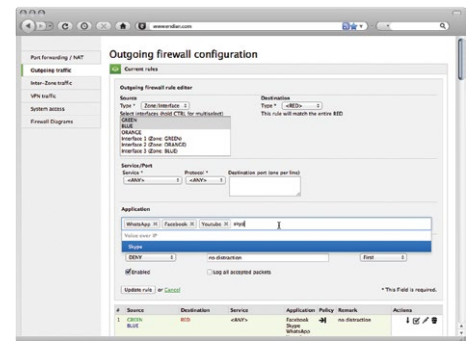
www.endian.com

Port forwarding / NAT
Outgoing traffic
Inter-Zone traffic
VPN traffic
System access
Firewall Diagrams

Outgoing firewall configuration

Current rules

Outgoing firewall rule editor

Source
Type * Zone/Interface
Select interfaces (hold CTRL for multiselect)
GREEN
BLUE
ORANGE
Interface 1 (Zone: GREEN)
Interface 2 (Zone: ORANGE)
Interface 3 (Zone: BLUE)

Destination
Type * <RED>
This rule will match the entire RED

Service/Port
Service * <ANY>
Protocol * <ANY>
Destination port (one per line)

Application
WhatsApp × Facebook × Youtube × skyp
Voice over IP
Skype

DENY
no distraction
First
Enabled
Log all accepted packets

Update rule or Cancel
* This Field is required.

| # | Source | Destination | Service | Application | Policy | Remark | Actions |
|---|---|---|---|---|---|---|---|
| 1 | GREEN BLUE | RED | <ANY> | Facebook Skype WhatsApp | | no distraction | |